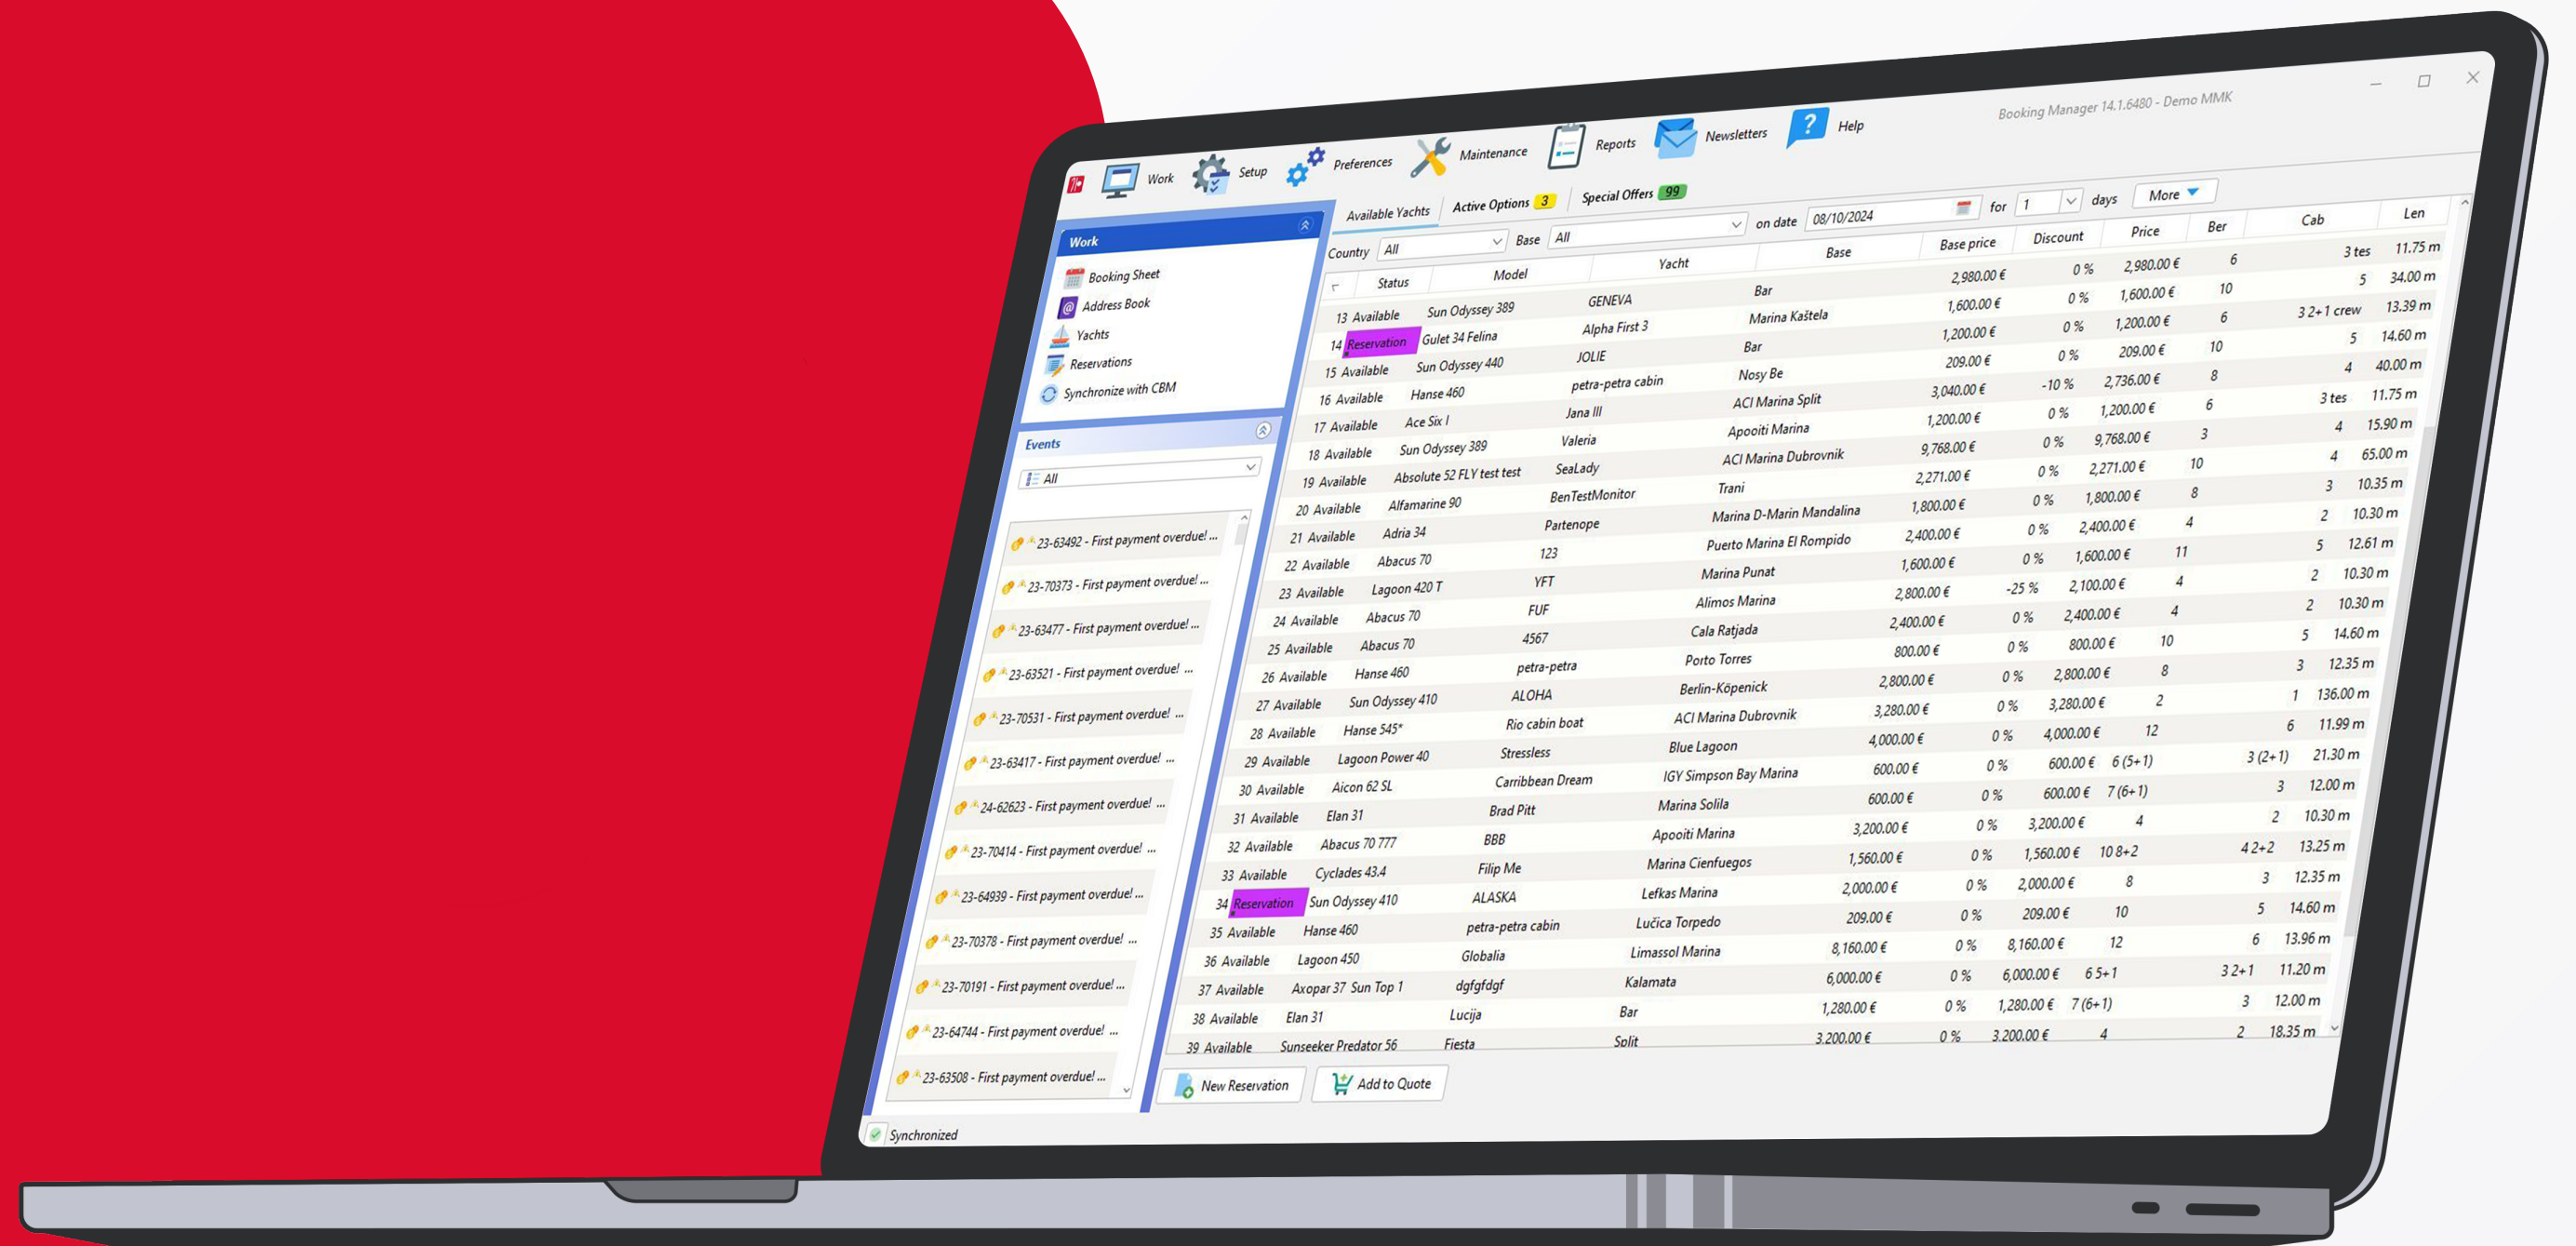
Booking Manager 14.1.6480 - Demo MMK

Work Setup Preferences Maintenance Reports Newsletters Help

Work

Booking Sheet
Address Book
Yachts
Reservations
Synchronize with CBM

Events

All

23-63492 - First payment overdue! ...
23-70373 - First payment overdue! ...
23-63477 - First payment overdue! ...
23-63521 - First payment overdue! ...
23-70531 - First payment overdue! ...
23-63417 - First payment overdue! ...
24-62623 - First payment overdue! ...
23-70414 - First payment overdue! ...
23-64939 - First payment overdue! ...
23-70378 - First payment overdue! ...
23-70191 - First payment overdue! ...
23-64744 - First payment overdue! ...
23-63508 - First payment overdue! ...

Available Yachts | Active Options 3 | Special Offers 99

Country All Base All on date 08/10/2024 for 1 days More

| | Status | Model | Yacht | Base | Base price | Discount | Price | Ber | Cab | Len |
|---|---|---|---|---|---|---|---|---|---|---|
| 13 | Available | Sun Odyssey 389 | GENEVA | Bar | 2,980.00 € | 0 % | 2,980.00 € | 6 | 3 tes | 11.75 m |
| 14 | Reservation | Gulet 34 Felina | Alpha First 3 | Marina Kaštela | 1,600.00 € | 0 % | 1,600.00 € | 10 | 5 | 34.00 m |
| 15 | Available | Sun Odyssey 440 | JOLIE | Bar | 1,200.00 € | 0 % | 1,200.00 € | 6 | 3 2+1 crew | 13.39 m |
| 16 | Available | Hanse 460 | petra-petra cabin | Nosy Be | 209.00 € | 0 % | 209.00 € | 10 | 5 | 14.60 m |
| 17 | Available | Ace Six I | Jana III | ACI Marina Split | 3,040.00 € | -10 % | 2,736.00 € | 8 | 4 | 40.00 m |
| 18 | Available | Sun Odyssey 389 | Valeria | Apooiti Marina | 1,200.00 € | 0 % | 1,200.00 € | 6 | 3 tes | 11.75 m |
| 19 | Available | Absolute 52 FLY test test | SeaLady | ACI Marina Dubrovnik | 9,768.00 € | 0 % | 9,768.00 € | 3 | 4 | 15.90 m |
| 20 | Available | Alfamarine 90 | BenTestMonitor | Trani | 2,271.00 € | 0 % | 2,271.00 € | 10 | 4 | 65.00 m |
| 21 | Available | Adria 34 | Partenope | Marina D-Marin Mandalina | 1,800.00 € | 0 % | 1,800.00 € | 8 | 3 | 10.35 m |
| 22 | Available | Abacus 70 | 123 | Puerto Marina El Rompido | 2,400.00 € | 0 % | 2,400.00 € | 4 | 2 | 10.30 m |
| 23 | Available | Lagoon 420 T | YFT | Marina Punat | 1,600.00 € | 0 % | 1,600.00 € | 11 | 5 | 12.61 m |
| 24 | Available | Abacus 70 | FUF | Alimos Marina | 2,800.00 € | -25 % | 2,100.00 € | 4 | 2 | 10.30 m |
| 25 | Available | Abacus 70 | 4567 | Cala Ratjada | 2,400.00 € | 0 % | 2,400.00 € | 4 | 2 | 10.30 m |
| 26 | Available | Hanse 460 | petra-petra | Porto Torres | 800.00 € | 0 % | 800.00 € | 10 | 5 | 14.60 m |
| 27 | Available | Sun Odyssey 410 | ALOHA | Berlin-Köpenick | 2,800.00 € | 0 % | 2,800.00 € | 8 | 3 | 12.35 m |
| 28 | Available | Hanse 545* | Rio cabin boat | ACI Marina Dubrovnik | 3,280.00 € | 0 % | 3,280.00 € | 2 | 1 | 136.00 m |
| 29 | Available | Lagoon Power 40 | Stressless | Blue Lagoon | 4,000.00 € | 0 % | 4,000.00 € | 12 | 6 | 11.99 m |
| 30 | Available | Aicon 62 SL | Carribbean Dream | IGY Simpson Bay Marina | 600.00 € | 0 % | 600.00 € | 6 (5+1) | 3 (2+1) | 21.30 m |
| 31 | Available | Elan 31 | Brad Pitt | Marina Solila | 600.00 € | 0 % | 600.00 € | 7 (6+1) | 3 | 12.00 m |
| 32 | Available | Abacus 70 777 | BBB | Apooiti Marina | 3,200.00 € | 0 % | 3,200.00 € | 4 | 2 | 10.30 m |
| 33 | Available | Cyclades 43.4 | Filip Me | Marina Cienfuegos | 1,560.00 € | 0 % | 1,560.00 € | 10 8+2 | 4 2+2 | 13.25 m |
| 34 | Reservation | Sun Odyssey 410 | ALASKA | Lefkas Marina | 2,000.00 € | 0 % | 2,000.00 € | 8 | 3 | 12.35 m |
| 35 | Available | Hanse 460 | petra-petra cabin | Lučica Torpedo | 209.00 € | 0 % | 209.00 € | 10 | 5 | 14.60 m |
| 36 | Available | Lagoon 450 | Globalia | Limassol Marina | 8,160.00 € | 0 % | 8,160.00 € | 12 | 6 | 13.96 m |
| 37 | Available | Axopar 37 Sun Top 1 | dgfgfdgf | Kalamata | 6,000.00 € | 0 % | 6,000.00 € | 6 5+1 | 3 2+1 | 11.20 m |
| 38 | Available | Elan 31 | Lucija | Bar | 1,280.00 € | 0 % | 1,280.00 € | 7 (6+1) | 3 | 12.00 m |
| 39 | Available | Sunseeker Predator 56 | Fiesta | Split | 3,200.00 € | 0 % | 3,200.00 € | 4 | 2 | 18.35 m |

New Reservation Add to Quote

Synchronized